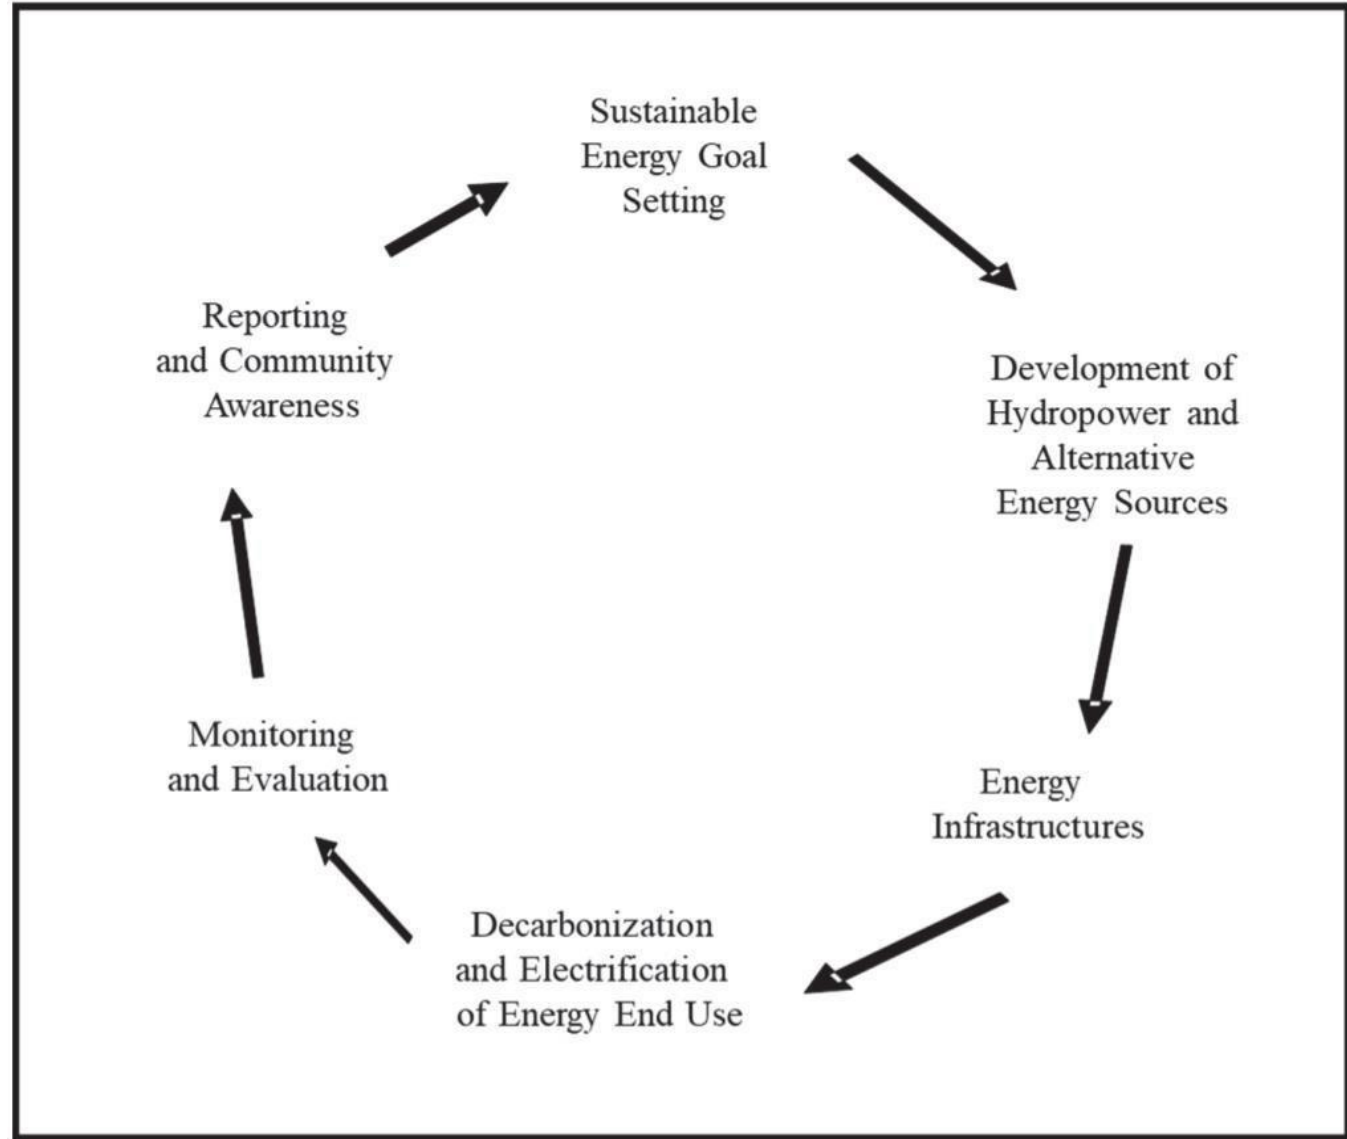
Sustainable Energy Goal Setting

Development of Hydropower and Alternative Energy Sources

Energy Infrastructures

Decarbonization and Electrification of Energy End Use

Monitoring and Evaluation

Reporting and Community Awareness